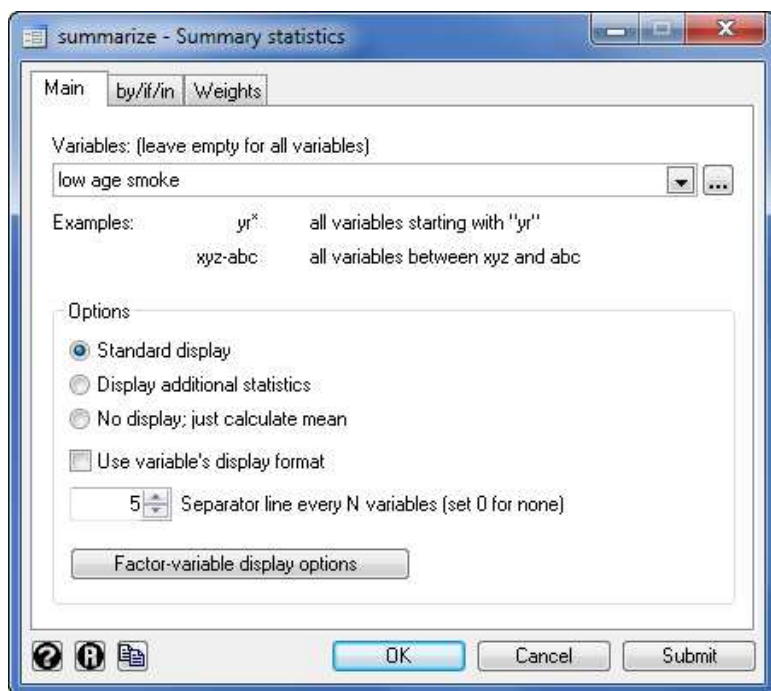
summarize - Summary statistics

Main | by/if/in | Weights

Variables: (leave empty for all variables)

low age smoke

...

Examples: yr* all variables starting with "yr"

xyz-abc all variables between xyz and abc

Options

Standard display

Display additional statistics

No display; just calculate mean

Use variable's display format

5 Separator line every N variables (set 0 for none)

Factor-variable display options

OK Cancel Submit